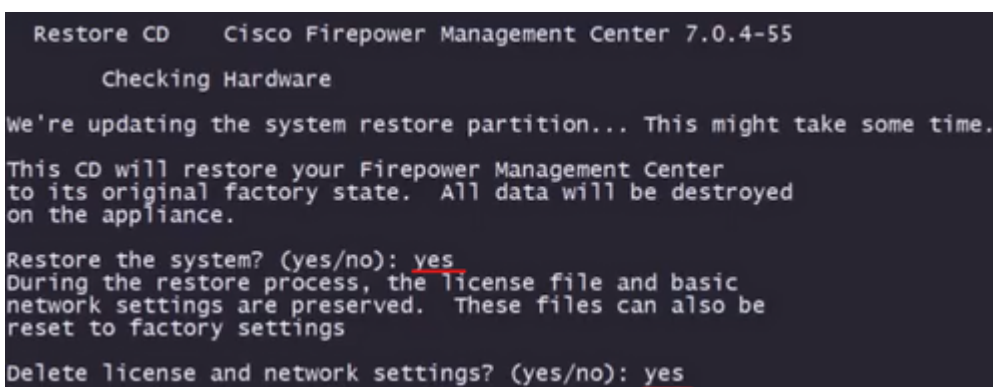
Restore CD     Cisco Firepower Management Center 7.0.4-55

Checking Hardware

We're updating the system restore partition... This might take some time.

This CD will restore your Firepower Management Center
to its original factory state.  All data will be destroyed
on the appliance.

Restore the system? (yes/no): yes
During the restore process, the license file and basic
network settings are preserved.  These files can also be
reset to factory settings

Delete license and network settings? (yes/no): yes